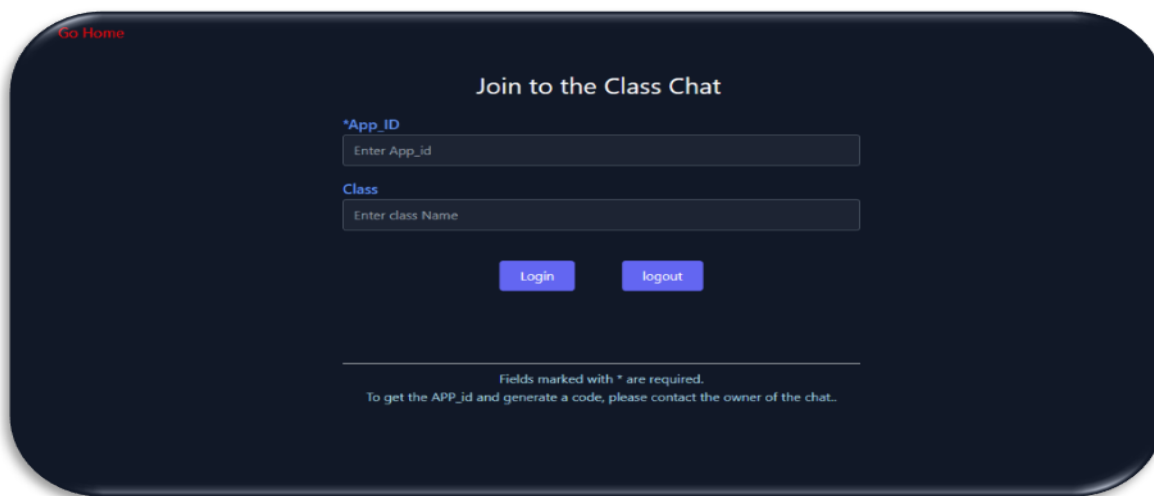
Go Home

Join to the Class Chat

*App_ID

Enter App_id

Class

Enter class Name

Login

logout

Fields marked with * are required.
To get the APP_id and generate a code, please contact the owner of the chat..